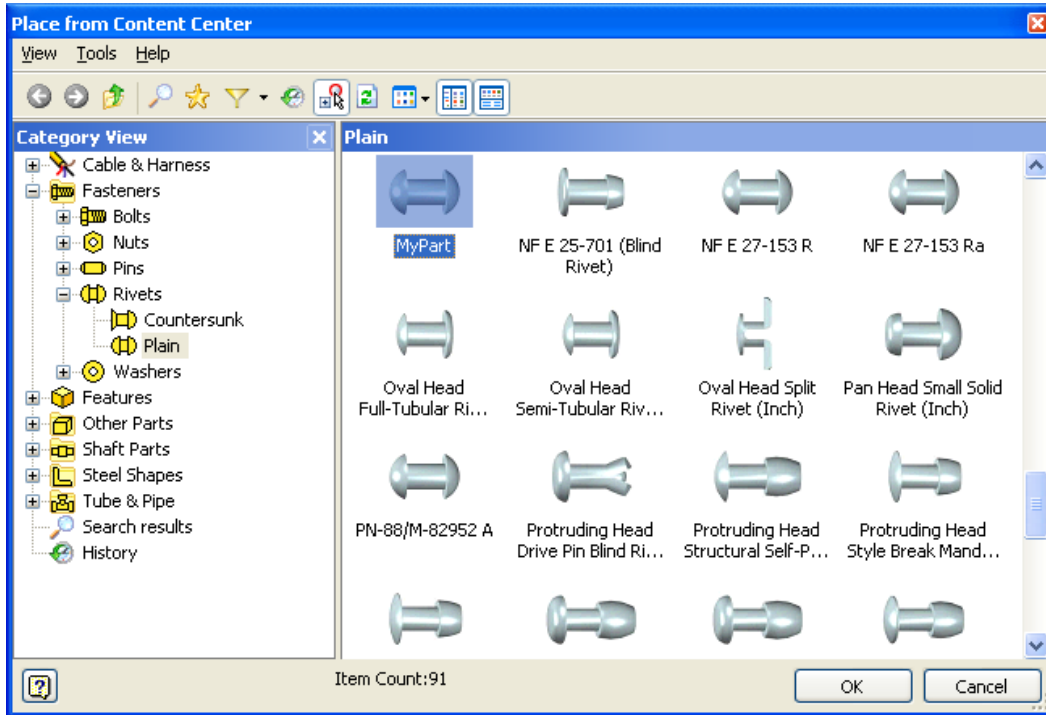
Place from Content Center

View Tools Help

Category View

Cable & Harness
Fasteners
Bolts
Nuts
Pins
Rivets
Countersunk
Plain
Washers
Features
Other Parts
Shaft Parts
Steel Shapes
Tube & Pipe
Search results
History

Plain

MyPart

NF E 25-701 (Blind Rivet)

NF E 27-153 R

NF E 27-153 Ra

Oval Head Full-Tubular Ri...

Oval Head Semi-Tubular Riv...

Oval Head Split Rivet (Inch)

Pan Head Small Solid Rivet (Inch)

PN-88/M-82952 A

Protruding Head Drive Pin Blind Ri...

Protruding Head Structural Self-P...

Protruding Head Style Break Mand...

Item Count:91

OK

Cancel